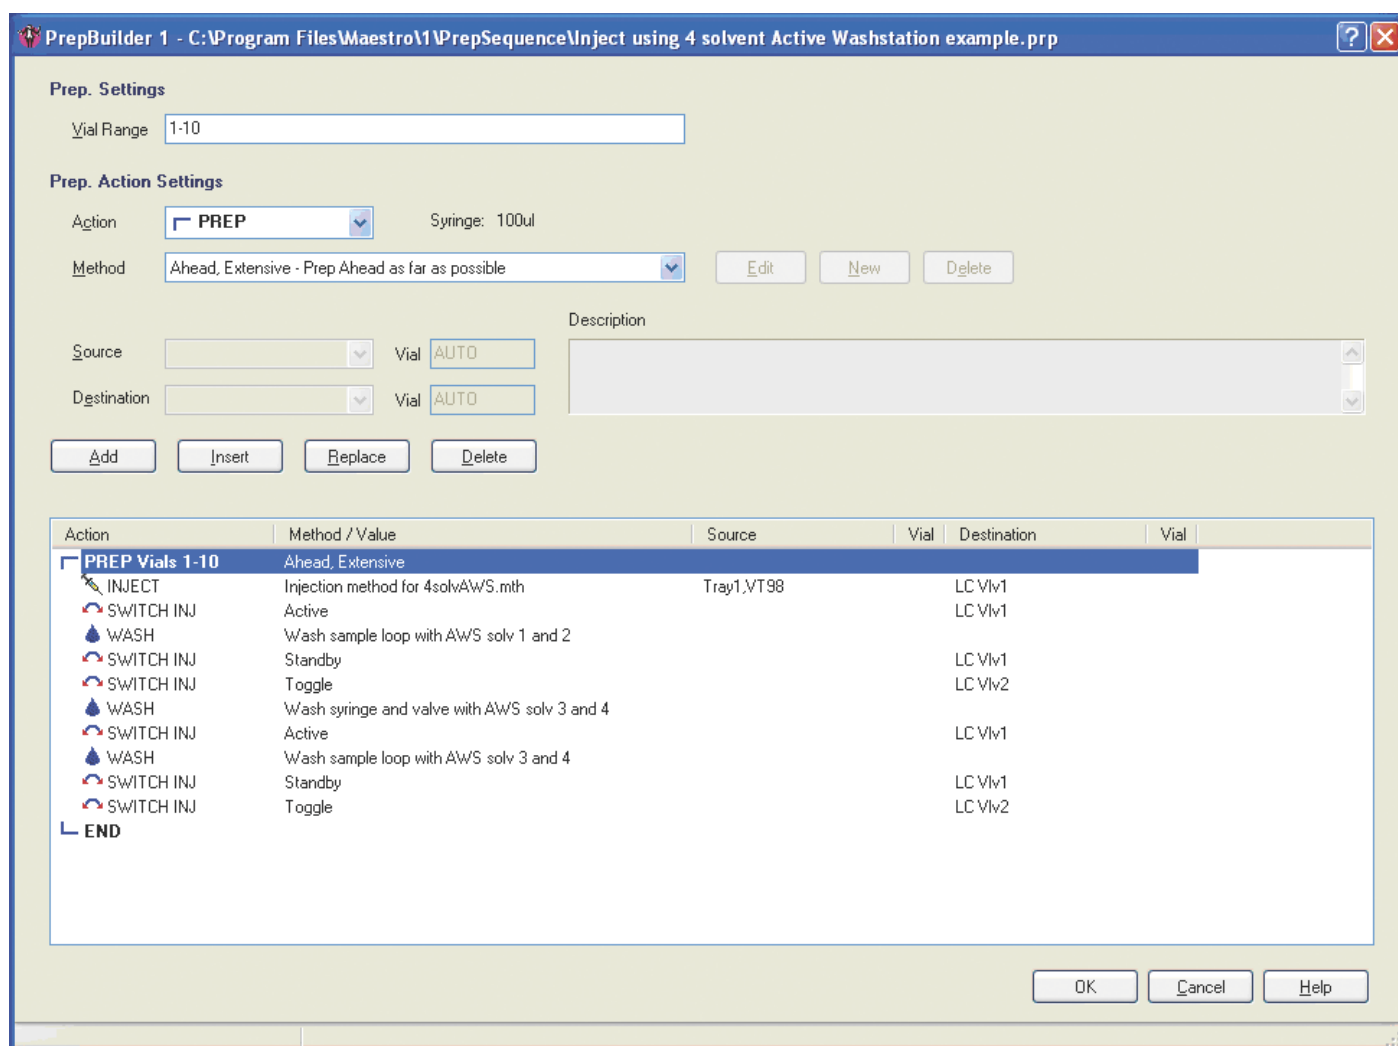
PrepBuilder 1 - C:\Program Files\Maestro\1\PrepSequence\Inject using 4 solvent Active Washstation example.prp

?

Prep. Settings

Vial Range 1-10

Prep. Action Settings

Action PREP

Syringe: 100ul

Method Ahead, Extensive - Prep Ahead as far as possible

Edit New Delete

Description

Source

Vial AUTO

Destination

Vial AUTO

Add Insert Replace Delete

| Action | Method / Value | Source | Vial | Destination | Vial |
|---|---|---|---|---|---|
| PREP Vials 1-10 | Ahead, Extensive | | | | |
| INJECT | Injection method for 4solvAWS.mth | Tray1,VT98 | | LC Vlv1 | |
| SWITCH INJ | Active | | | LC Vlv1 | |
| WASH | Wash sample loop with AWS solv 1 and 2 | | | | |
| SWITCH INJ | Standby | | | LC Vlv1 | |
| SWITCH INJ | Toggle | | | LC Vlv2 | |
| WASH | Wash syringe and valve with AWS solv 3 and 4 | | | | |
| SWITCH INJ | Active | | | LC Vlv1 | |
| WASH | Wash sample loop with AWS solv 3 and 4 | | | | |
| SWITCH INJ | Standby | | | LC Vlv1 | |
| SWITCH INJ | Toggle | | | LC Vlv2 | |
| END | | | | | |

OK Cancel Help